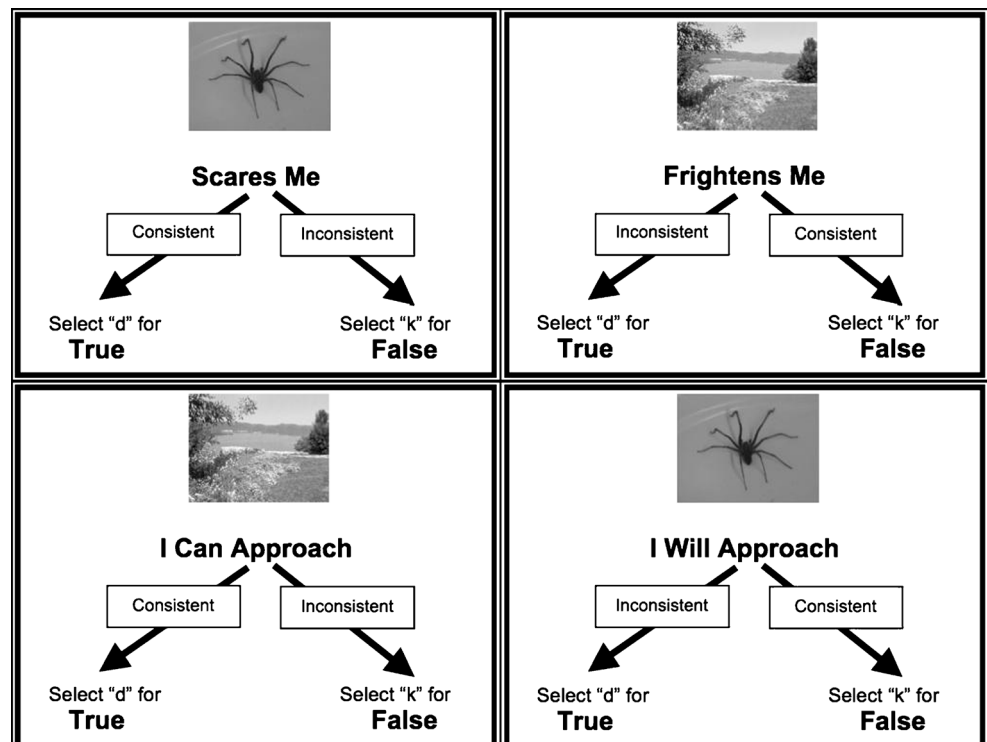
Scares Me

Consistent

Inconsistent

Select “d” for
True

Select “k” for
False

Frightens Me

Inconsistent

Consistent

Select “d” for
True

Select “k” for
False

I Can Approach

Consistent

Inconsistent

Select “d” for
True

Select “k” for
False

I Will Approach

Inconsistent

Consistent

Select “d” for
True

Select “k” for
False